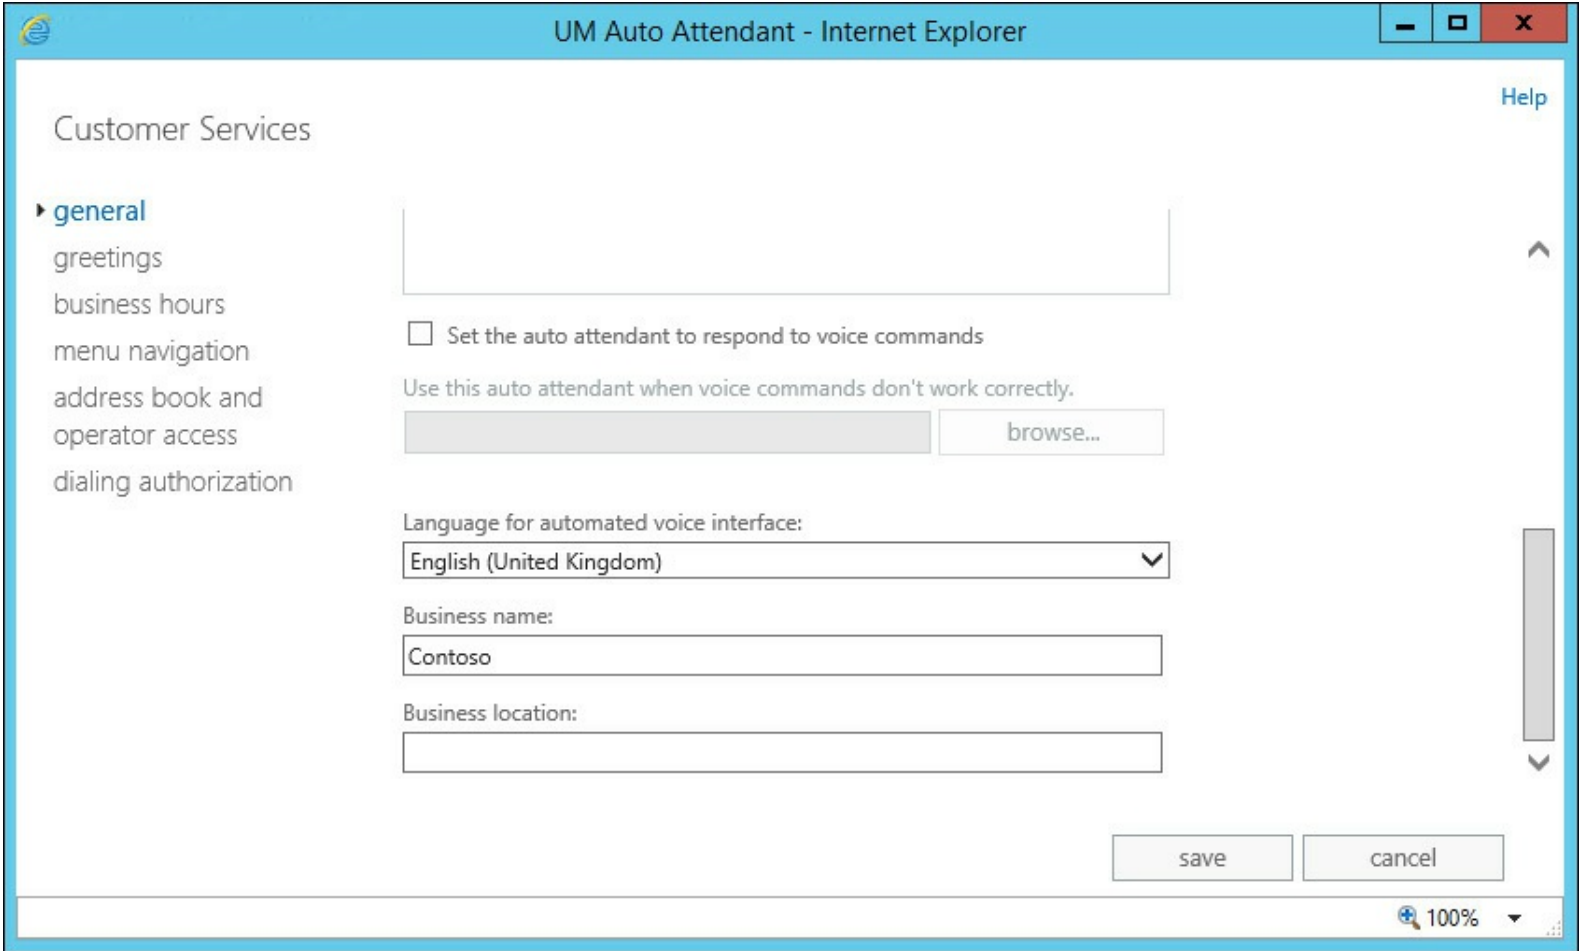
UM Auto Attendant - Internet Explorer

Help

Customer Services

general
greetings
business hours
menu navigation
address book and operator access
dialing authorization

Set the auto attendant to respond to voice commands

Use this auto attendant when voice commands don't work correctly.

browse...

Language for automated voice interface:

English (United Kingdom)

Business name:

Contoso

Business location:

save

cancel

100%